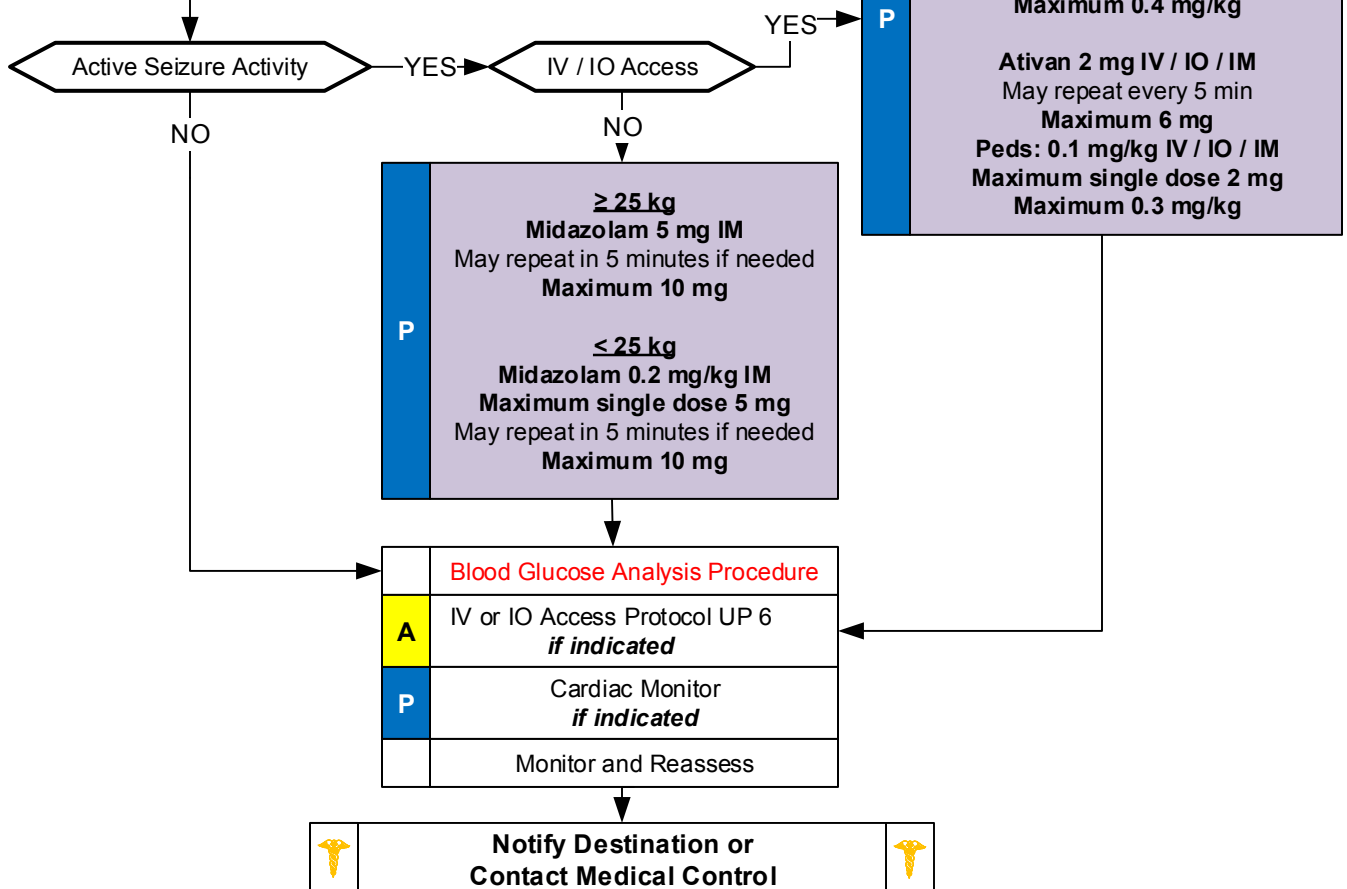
Active Seizure Activity

YES

IV / IO Access

YES

P

Maximum 0.4 mg/kg

Ativan 2 mg IV / IO / IM
May repeat every 5 min
Maximum 6 mg
Peds: 0.1 mg/kg IV / IO / IM
Maximum single dose 2 mg
Maximum 0.3 mg/kg

NO

NO

P

≥ 25 kg
Midazolam 5 mg IM
May repeat in 5 minutes if needed
Maximum 10 mg

< 25 kg
Midazolam 0.2 mg/kg IM
Maximum single dose 5 mg
May repeat in 5 minutes if needed
Maximum 10 mg

Blood Glucose Analysis Procedure

A

IV or IO Access Protocol UP 6
*if indicated*

P

Cardiac Monitor
*if indicated*

Monitor and Reassess

Notify Destination or
Contact Medical Control